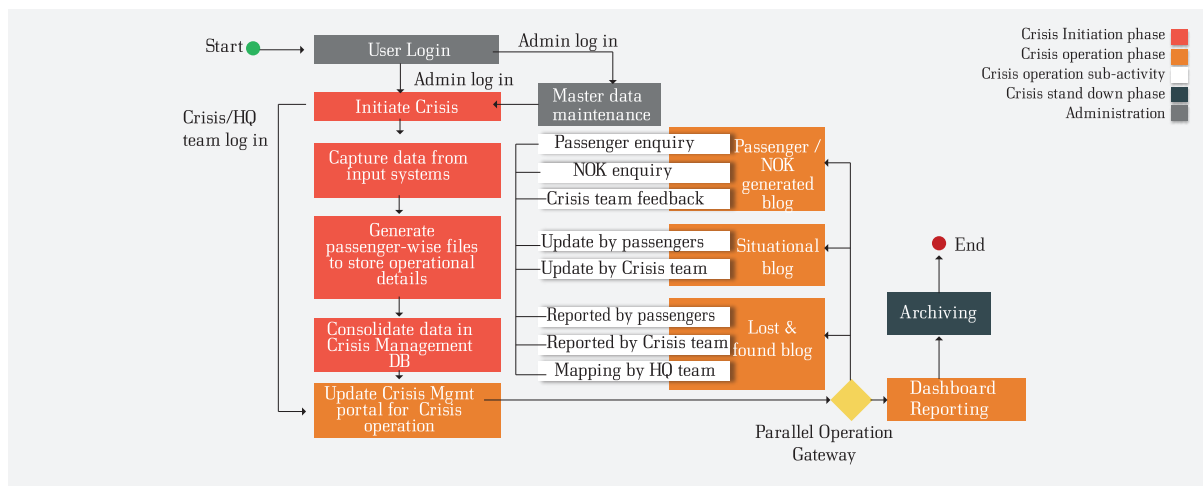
Crisis Initiation phase
Crisis operation phase
Crisis operation sub-activity
Crisis stand down phase
Administration

Start
User Login
Admin log in
Admin log in
Master data maintenance
Crisis/HQ team log in
Initiate Crisis
Capture data from input systems
Generate passenger-wise files to store operational details
Consolidate data in Crisis Management DB
Update Crisis Mgmt portal for Crisis operation
Passenger enquiry
NOK enquiry
Crisis team feedback
Passenger / NOK generated blog
Update by passengers
Update by Crisis team
Situational blog
Reported by passengers
Reported by Crisis team
Mapping by HQ team
Lost & found blog
Parallel Operation Gateway
Dashboard Reporting
Archiving
End